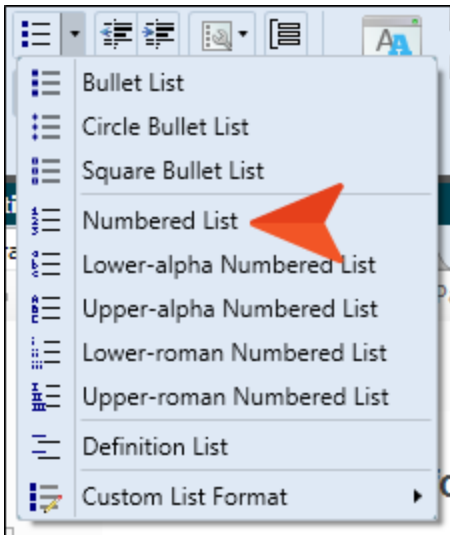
Bullet List
Circle Bullet List
Square Bullet List
Numbered List
Lower-alpha Numbered List
Upper-alpha Numbered List
Lower-roman Numbered List
Upper-roman Numbered List
Definition List
Custom List Format